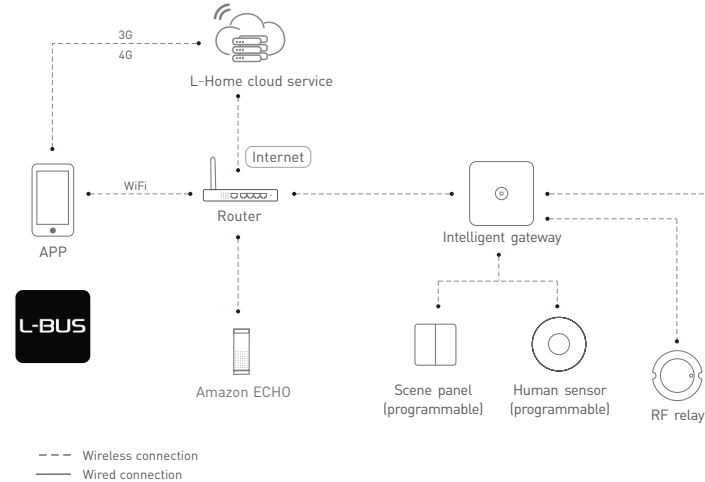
3G
4G

L-Home cloud service

Internet

WiFi

APP

Router

Intelligent gateway

L-BUS

Amazon ECHO

Scene panel
(programmable)

Human sensor
(programmable)

RF relay

Wireless connection
Wired connection